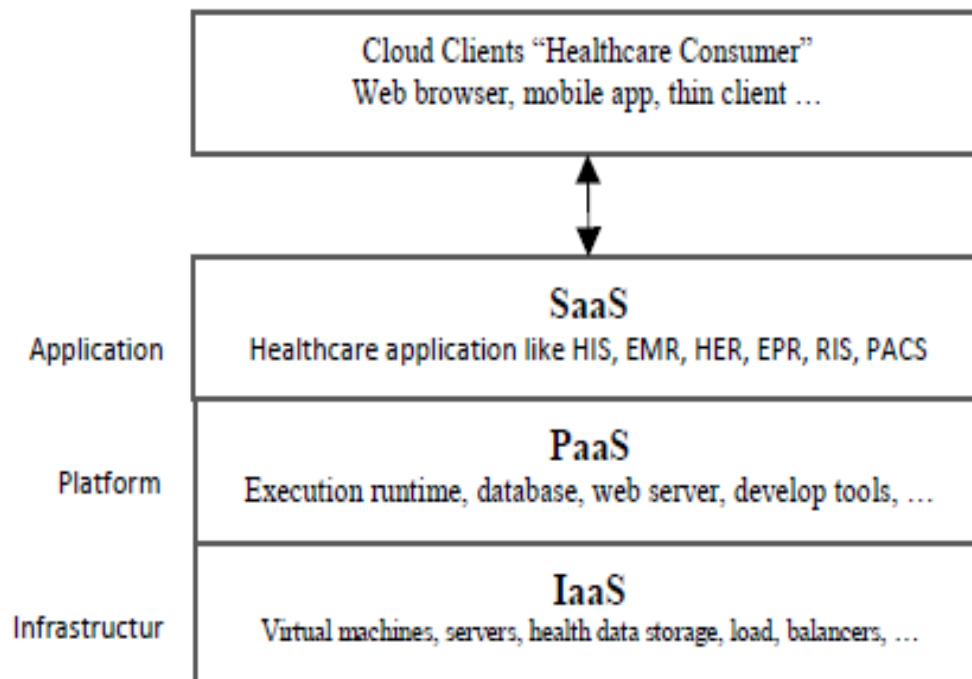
Cloud Clients "Healthcare Consumer"
Web browser, mobile app, thin client …

Application

SaaS
Healthcare application like HIS, EMR, HER, EPR, RIS, PACS

Platform

PaaS
Execution runtime, database, web server, develop tools, …

Infrastructur

IaaS
Virtual machines, servers, health data storage, load, balancers, …